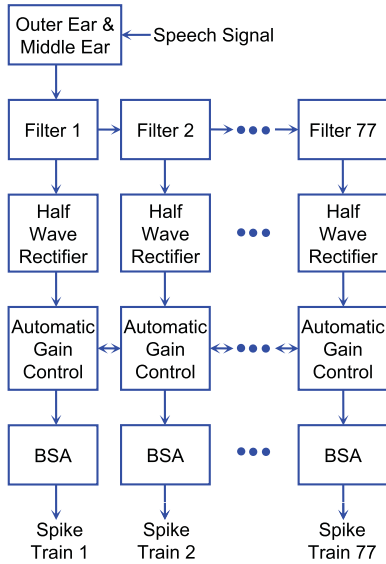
Outer Ear & Middle Ear
Speech Signal

Filter 1
Filter 2
Filter 77

Half Wave Rectifier
Half Wave Rectifier
Half Wave Rectifier

Automatic Gain Control
Automatic Gain Control
Automatic Gain Control

BSA
BSA
BSA

Spike Train 1
Spike Train 2
Spike Train 77